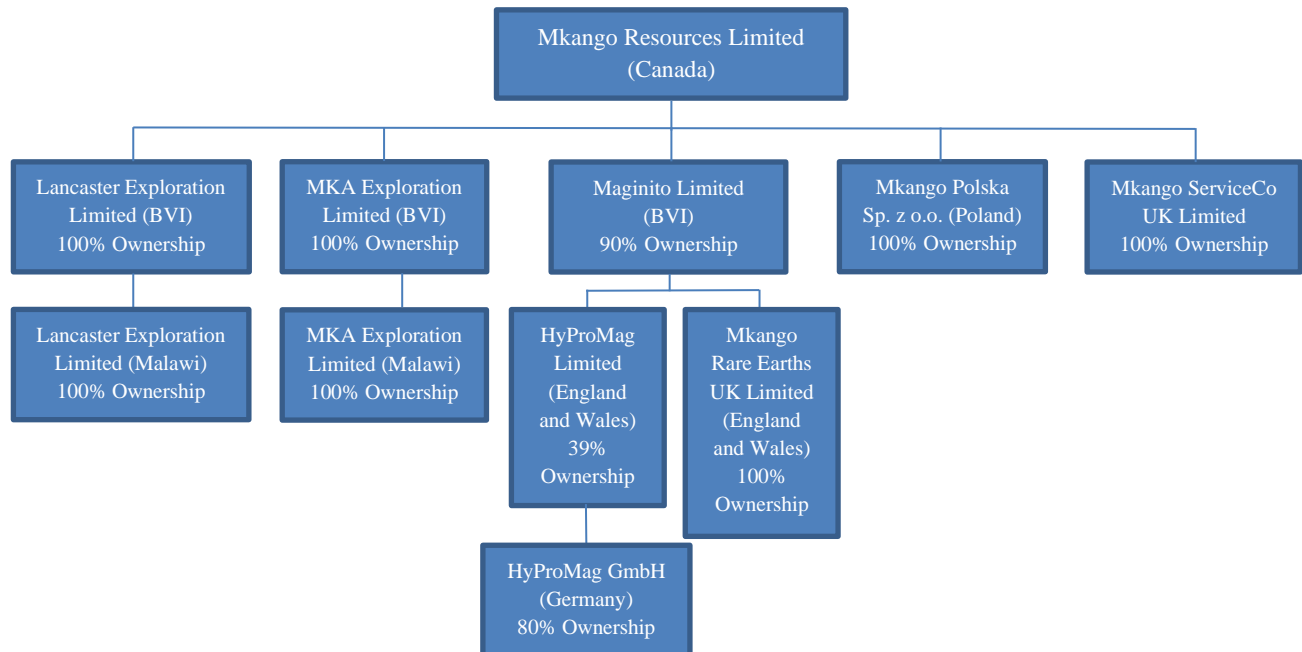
Mkango Resources Limited (Canada)

Lancaster Exploration Limited (BVI) 100% Ownership

MKA Exploration Limited (BVI) 100% Ownership

Maginito Limited (BVI) 90% Ownership

Mkango Polska Sp. z o.o. (Poland) 100% Ownership

Mkango ServiceCo UK Limited 100% Ownership

Lancaster Exploration Limited (Malawi) 100% Ownership

MKA Exploration Limited (Malawi) 100% Ownership

HyProMag Limited (England and Wales) 39% Ownership

Mkango Rare Earths UK Limited (England and Wales) 100% Ownership

HyProMag GmbH (Germany) 80% Ownership